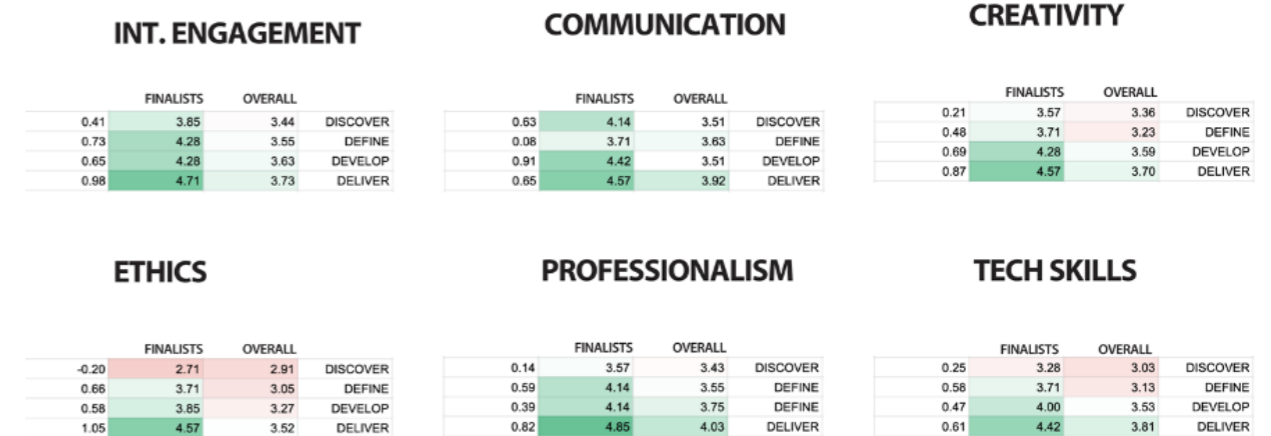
INT. ENGAGEMENT

| | FINALISTS | OVERALL | |
|---|---|---|---|
| 0.41 | 3.85 | 3.44 | DISCOVER |
| 0.73 | 4.28 | 3.55 | DEFINE |
| 0.65 | 4.28 | 3.63 | DEVELOP |
| 0.98 | 4.71 | 3.73 | DELIVER |

COMMUNICATION

| | FINALISTS | OVERALL | |
|---|---|---|---|
| 0.63 | 4.14 | 3.51 | DISCOVER |
| 0.08 | 3.71 | 3.63 | DEFINE |
| 0.91 | 4.42 | 3.51 | DEVELOP |
| 0.65 | 4.57 | 3.92 | DELIVER |

CREATIVITY

| | FINALISTS | OVERALL | |
|---|---|---|---|
| 0.21 | 3.57 | 3.36 | DISCOVER |
| 0.48 | 3.71 | 3.23 | DEFINE |
| 0.69 | 4.28 | 3.59 | DEVELOP |
| 0.87 | 4.57 | 3.70 | DELIVER |

ETHICS

| | FINALISTS | OVERALL | |
|---|---|---|---|
| -0.20 | 2.71 | 2.91 | DISCOVER |
| 0.66 | 3.71 | 3.05 | DEFINE |
| 0.58 | 3.85 | 3.27 | DEVELOP |
| 1.05 | 4.57 | 3.52 | DELIVER |

PROFESSIONALISM

| | FINALISTS | OVERALL | |
|---|---|---|---|
| 0.14 | 3.57 | 3.43 | DISCOVER |
| 0.59 | 4.14 | 3.55 | DEFINE |
| 0.39 | 4.14 | 3.75 | DEFINE |
| 0.82 | 4.85 | 4.03 | DELIVER |

TECH SKILLS

| | FINALISTS | OVERALL | |
|---|---|---|---|
| 0.25 | 3.28 | 3.03 | DISCOVER |
| 0.58 | 3.71 | 3.13 | DEFINE |
| 0.47 | 4.00 | 3.53 | DEVELOP |
| 0.61 | 4.42 | 3.81 | DELIVER |